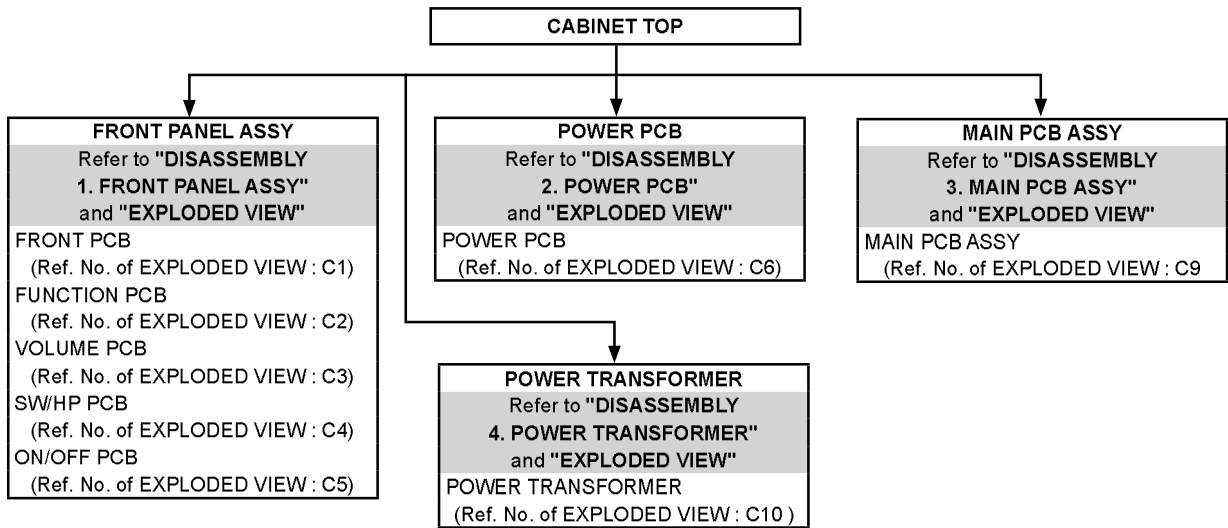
CABINET TOP

FRONT PANEL ASSY
Refer to "DISASSEMBLY 1. FRONT PANEL ASSY" and "EXPLODED VIEW"
FRONT PCB
(Ref. No. of EXPLODED VIEW : C1)
FUNCTION PCB
(Ref. No. of EXPLODED VIEW : C2)
VOLUME PCB
(Ref. No. of EXPLODED VIEW : C3)
SW/HP PCB
(Ref. No. of EXPLODED VIEW : C4)
ON/OFF PCB
(Ref. No. of EXPLODED VIEW : C5)

POWER PCB
Refer to "DISASSEMBLY 2. POWER PCB" and "EXPLODED VIEW"
POWER PCB
(Ref. No. of EXPLODED VIEW : C6)

MAIN PCB ASSY
Refer to "DISASSEMBLY 3. MAIN PCB ASSY" and "EXPLODED VIEW"
MAIN PCB ASSY
(Ref. No. of EXPLODED VIEW : C9

POWER TRANSFORMER
Refer to "DISASSEMBLY 4. POWER TRANSFORMER" and "EXPLODED VIEW"
POWER TRANSFORMER
(Ref. No. of EXPLODED VIEW : C10 )